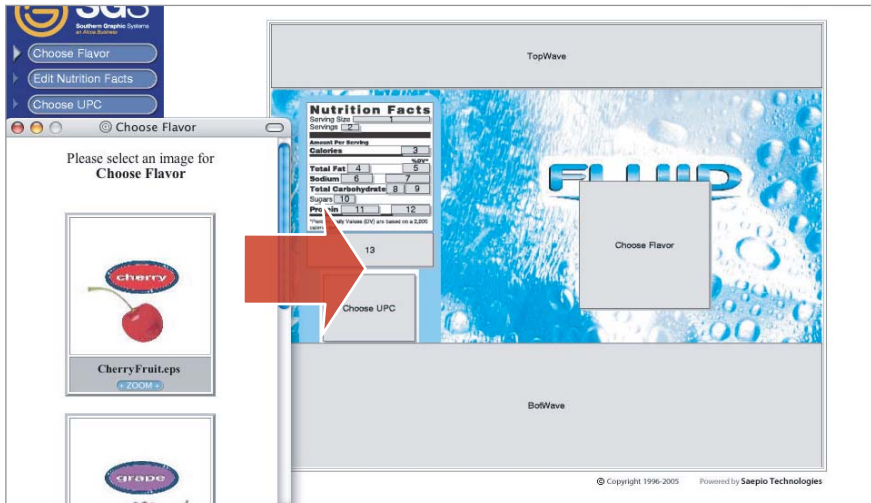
SGS
Southern Graphic Systems
an Alcoa Business

Choose Flavor
Edit Nutrition Facts
Choose UPC

Choose Flavor

Please select an image for
**Choose Flavor**

cherry

CherryFruit.eps
+ ZOOM +

grape

TopWave

Nutrition Facts
Serving Size 1
Servings 2
Amount Per Serving
Calories 3
%DV*
Total Fat 4 5
Sodium 6 7
Total Carbohydrate 8 9
Sugars 10
Protein 11 12
*Percent Daily Values (DV) are based on a 2,000 calorie diet.

13

Choose UPC

FLUID

Choose Flavor

BotWave

© Copyright 1996-2005 Powered by Saepio Technologies